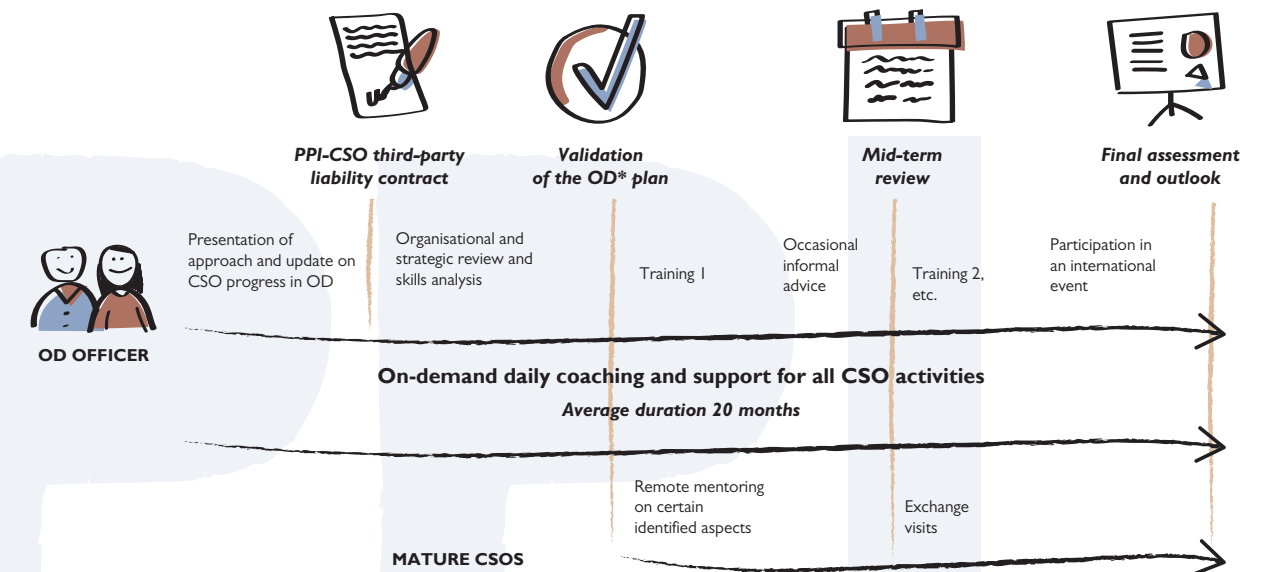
PPI-CSO third-party liability contract

Validation of the OD* plan

Mid-term review

Final assessment and outlook

OD OFFICER

Presentation of approach and update on CSO progress in OD

Organisational and strategic review and skills analysis

Training 1

Occasional informal advice

Training 2, etc.

Participation in an international event

On-demand daily coaching and support for all CSO activities

Average duration 20 months

Remote mentoring on certain identified aspects

Exchange visits

MATURE CSOS